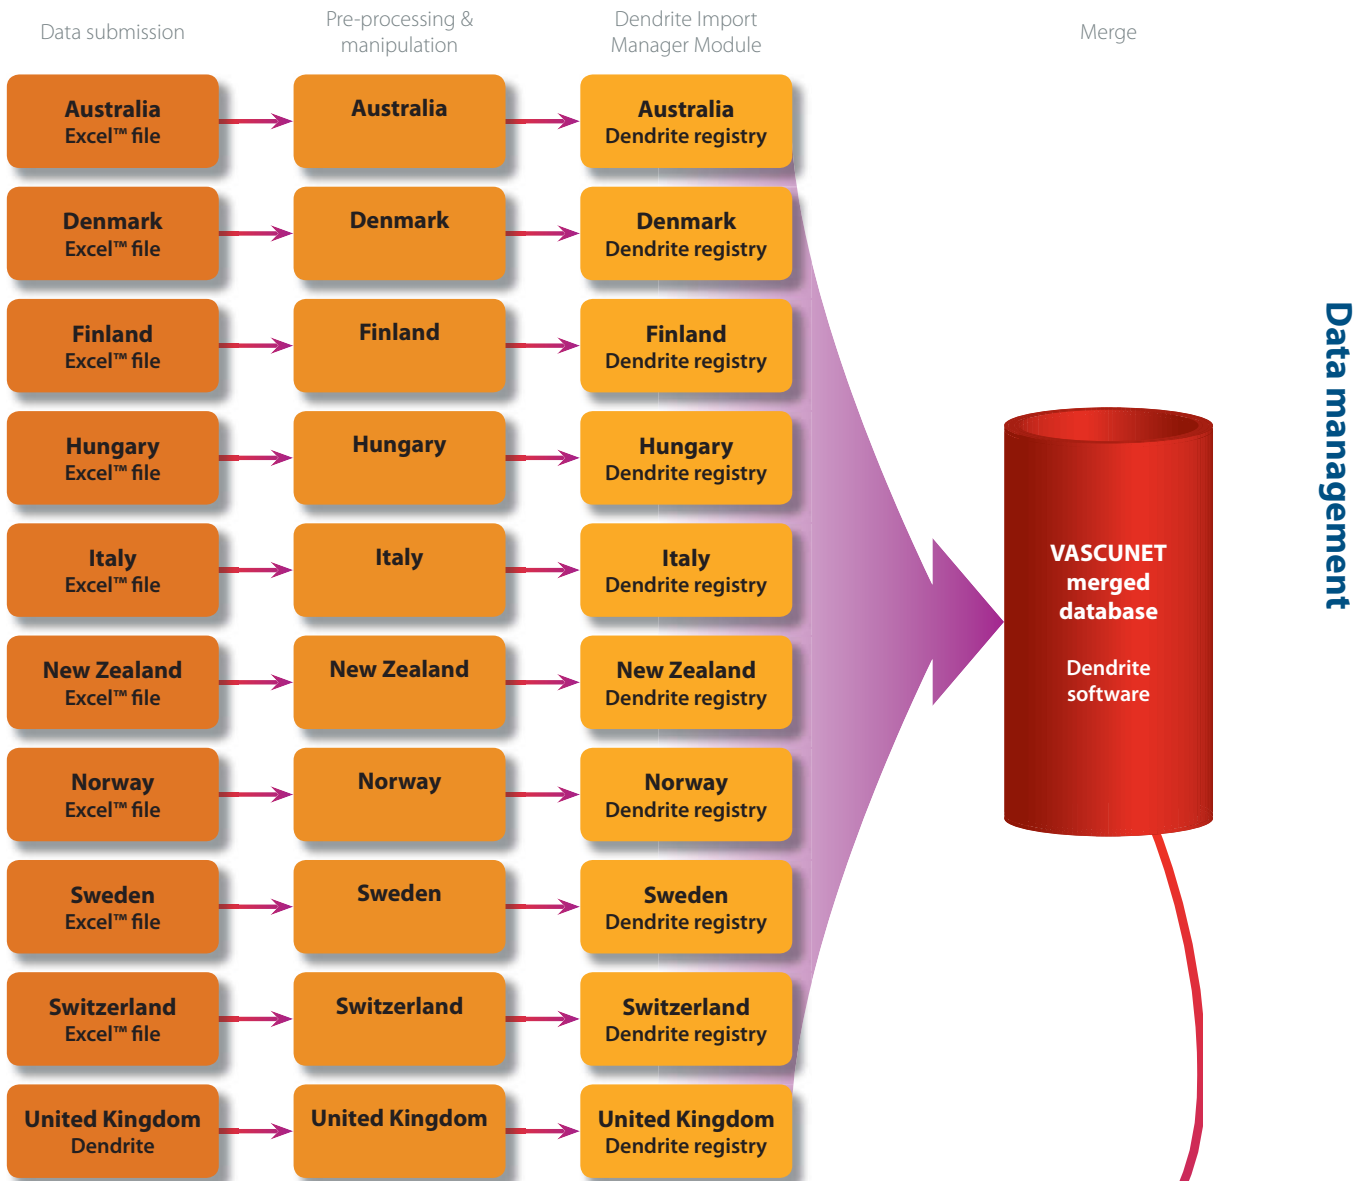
Data submission

Pre-processing & manipulation

Dendrite Import Manager Module

Merge

Australia
Excel™ file

Australia

Australia
Dendrite registry

Denmark
Excel™ file

Denmark

Denmark
Dendrite registry

Finland
Excel™ file

Finland

Finland
Dendrite registry

Hungary
Excel™ file

Hungary

Hungary
Dendrite registry

Italy
Excel™ file

Italy

Italy
Dendrite registry

New Zealand
Excel™ file

New Zealand

New Zealand
Dendrite registry

Norway
Excel™ file

Norway

Norway
Dendrite registry

Sweden
Excel™ file

Sweden

Sweden
Dendrite registry

Switzerland
Excel™ file

Switzerland

Switzerland
Dendrite registry

United Kingdom
Dendrite

United Kingdom

United Kingdom
Dendrite registry

VASCUNET merged database

Dendrite software

Data management